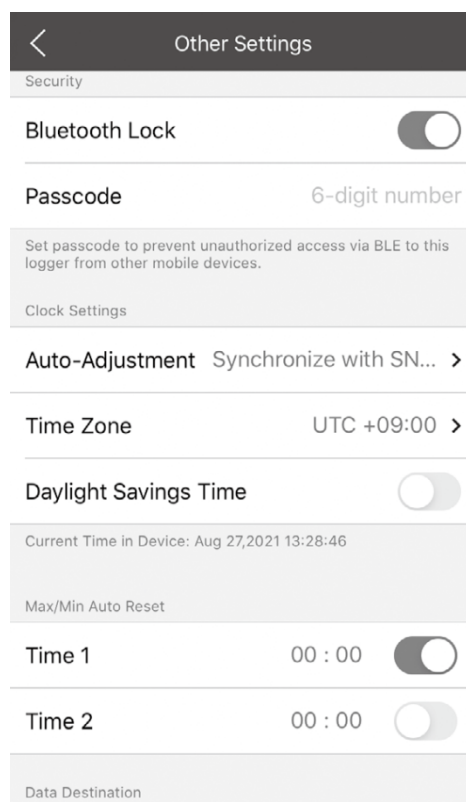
Other Settings

Security

Bluetooth Lock

Passcode 6-digit number

Set passcode to prevent unauthorized access via BLE to this logger from other mobile devices.

Clock Settings

Auto-Adjustment Synchronize with SN... >

Time Zone UTC +09:00 >

Daylight Savings Time

Current Time in Device: Aug 27,2021 13:28:46

Max/Min Auto Reset

Time 1 00 : 00

Time 2 00 : 00

Data Destination